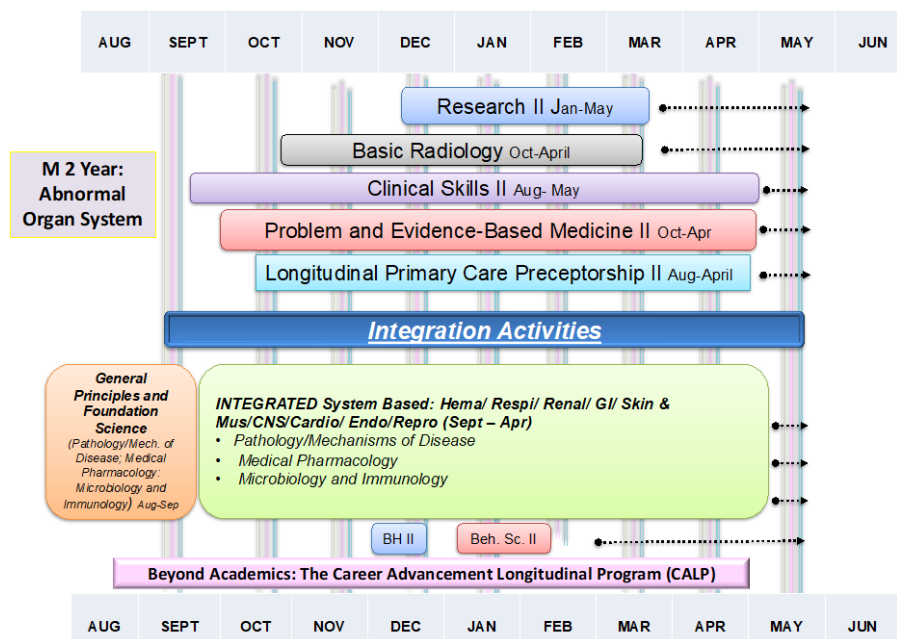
| AUG | SEPT | OCT | NOV | DEC | JAN | FEB | MAR | APR | MAY | JUN |
|---|---|---|---|---|---|---|---|---|---|---|

M 2 Year: Abnormal Organ System

Research II Jan-May

Basic Radiology Oct-April

Clinical Skills II Aug- May

Problem and Evidence-Based Medicine II Oct-Apr

Longitudinal Primary Care Preceptorship II Aug-April

Integration Activities

General Principles and Foundation Science (Pathology/Mech. of Disease; Medical Pharmacology: Microbiology and Immunology) Aug-Sep

INTEGRATED System Based: Hema/ Respi/ Renal/ GI/ Skin & Mus/CNS/Cardio/ Endo/Repro (Sept – Apr)
• Pathology/Mechanisms of Disease
• Medical Pharmacology
• Microbiology and Immunology

BH II

Beh. Sc. II

Beyond Academics: The Career Advancement Longitudinal Program (CALP)

| AUG | SEPT | OCT | NOV | DEC | JAN | FEB | MAR | APR | MAY | JUN |
|---|---|---|---|---|---|---|---|---|---|---|